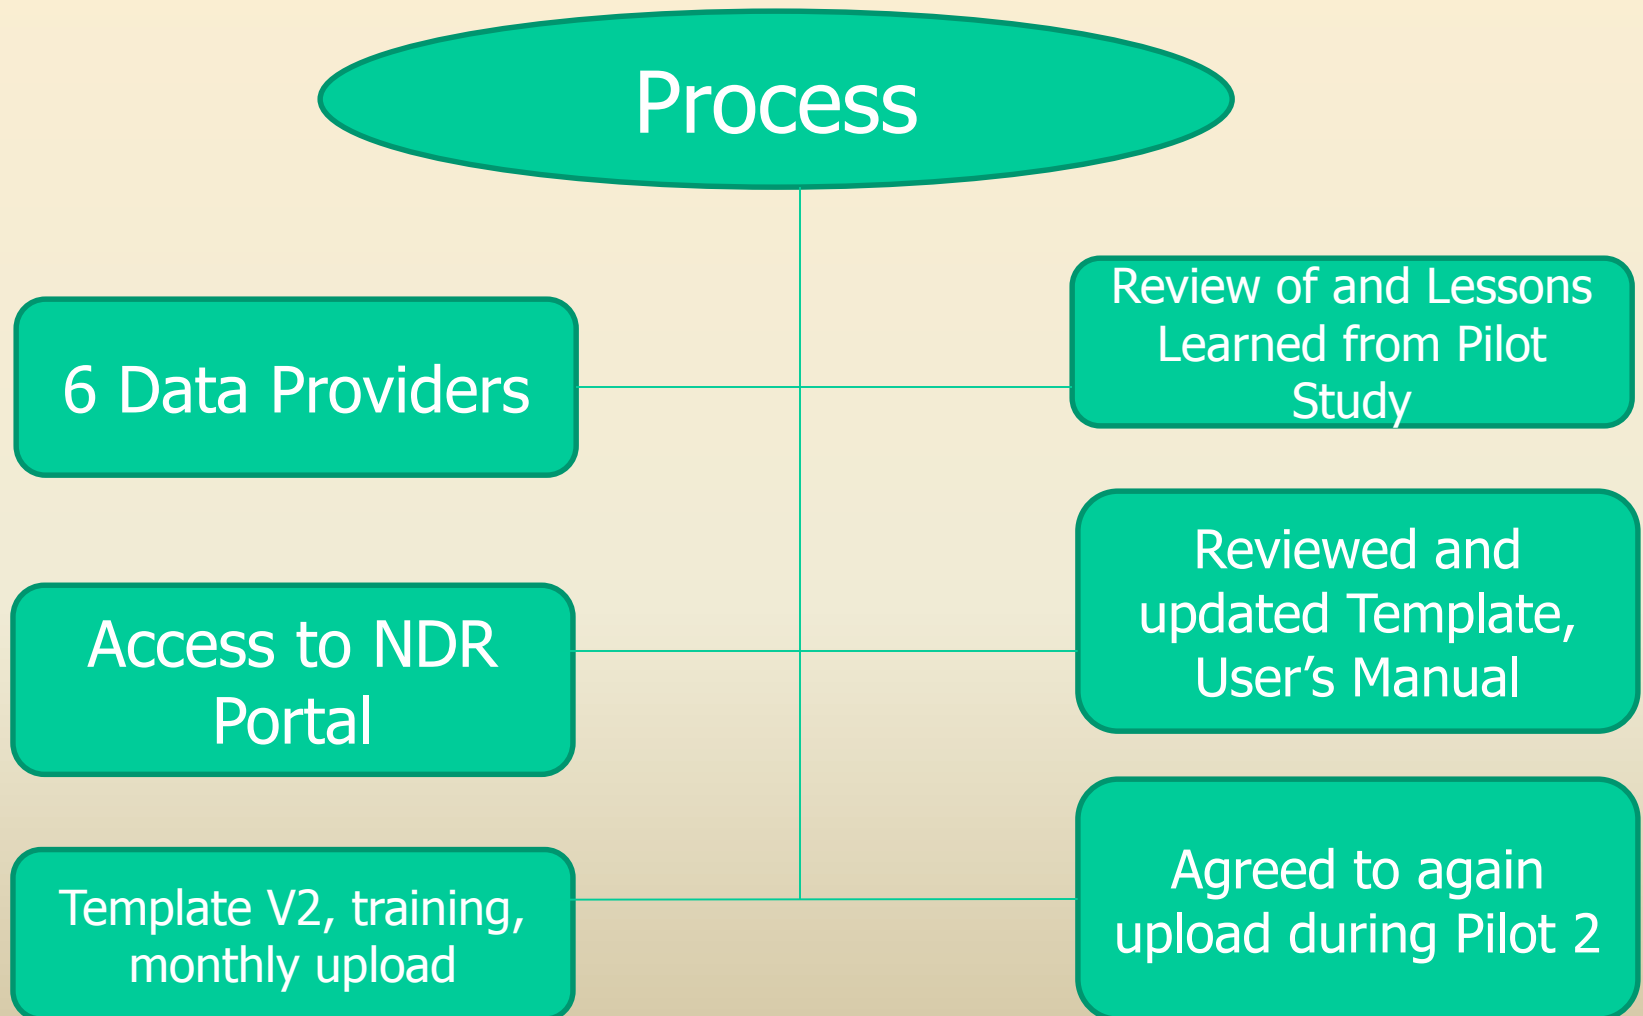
Process

6 Data Providers

Review of and Lessons Learned from Pilot Study

Access to NDR Portal

Reviewed and updated Template, User’s Manual

Template V2, training, monthly upload

Agreed to again upload during Pilot 2